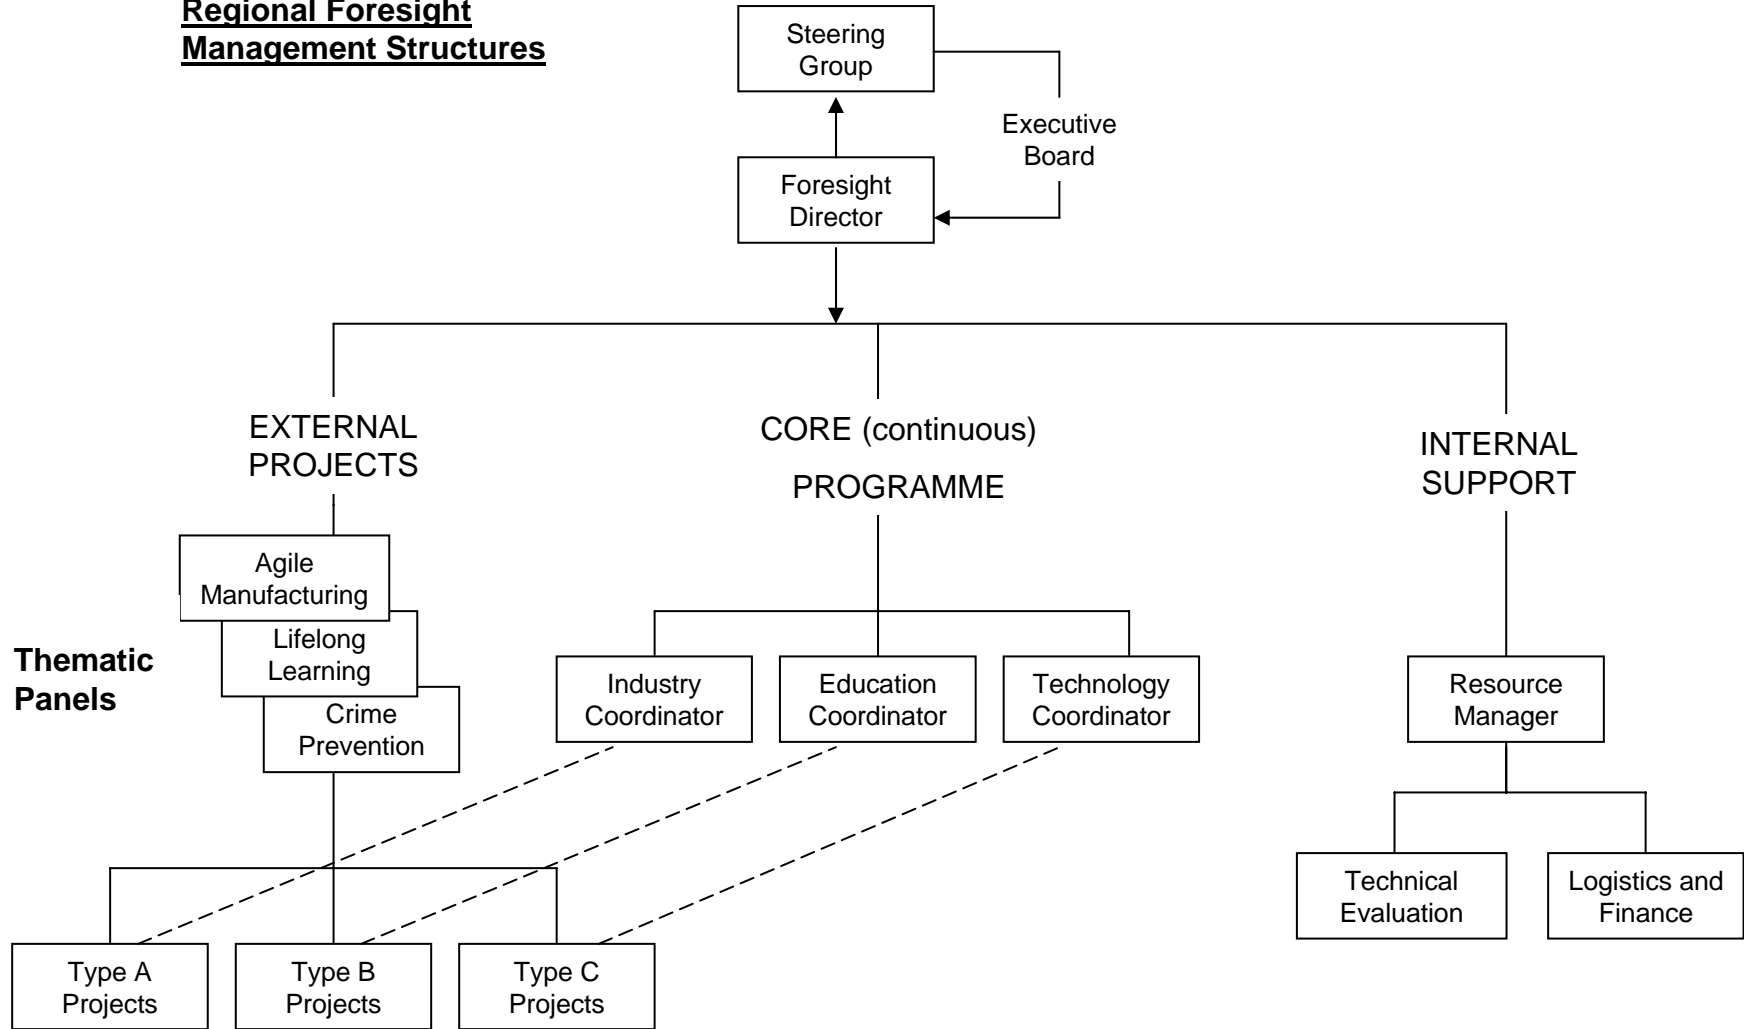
Regional Foresight Management Structures

Steering Group

Executive Board

Foresight Director

EXTERNAL PROJECTS

CORE (continuous)

PROGRAMME

INTERNAL SUPPORT

Agile Manufacturing

Lifelong Learning

Crime Prevention

Thematic Panels

Industry Coordinator

Education Coordinator

Technology Coordinator

Resource Manager

Technical Evaluation

Logistics and Finance

Type A Projects

Type B Projects

Type C Projects